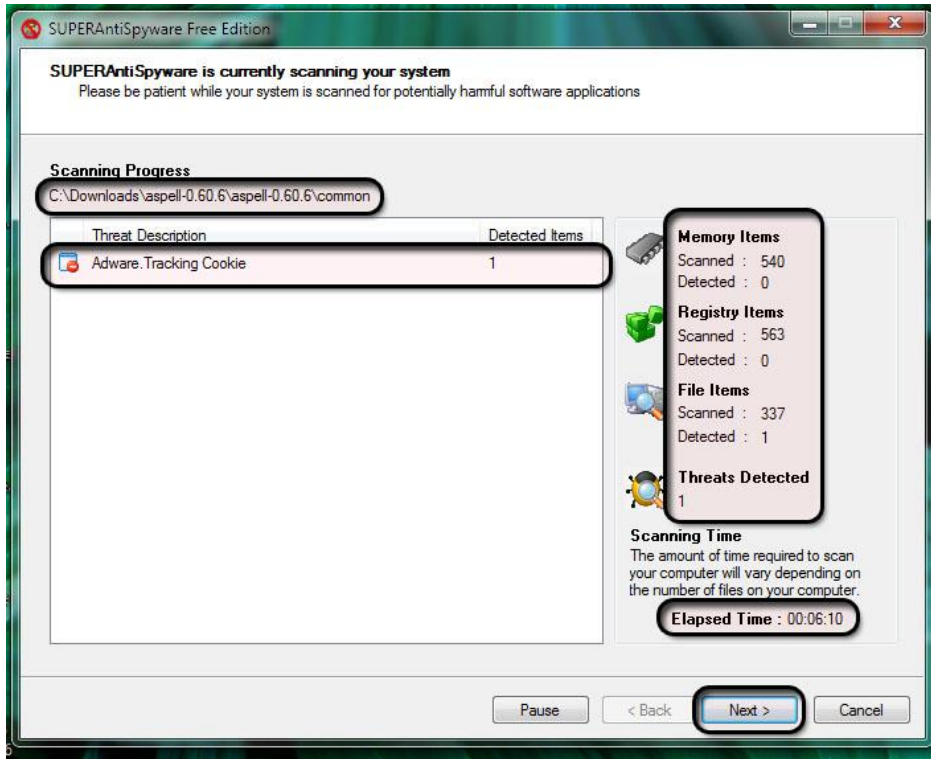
SUPERAntiSpyware Free Edition

SUPERAntiSpyware is currently scanning your system
Please be patient while your system is scanned for potentially harmful software applications

Scanning Progress
C:\Downloads\aspell-0.60.6\aspell-0.60.6\common

| Threat Description | Detected Items |
|---|---|
| Adware.Tracking Cookie | 1 |

Memory Items
Scanned : 540
Detected : 0

Registry Items
Scanned : 563
Detected : 0

File Items
Scanned : 337
Detected : 1

Threats Detected
1

Scanning Time
The amount of time required to scan your computer will vary depending on the number of files on your computer.

Elapsed Time : 00:06:10

Pause
< Back
Next >
Cancel